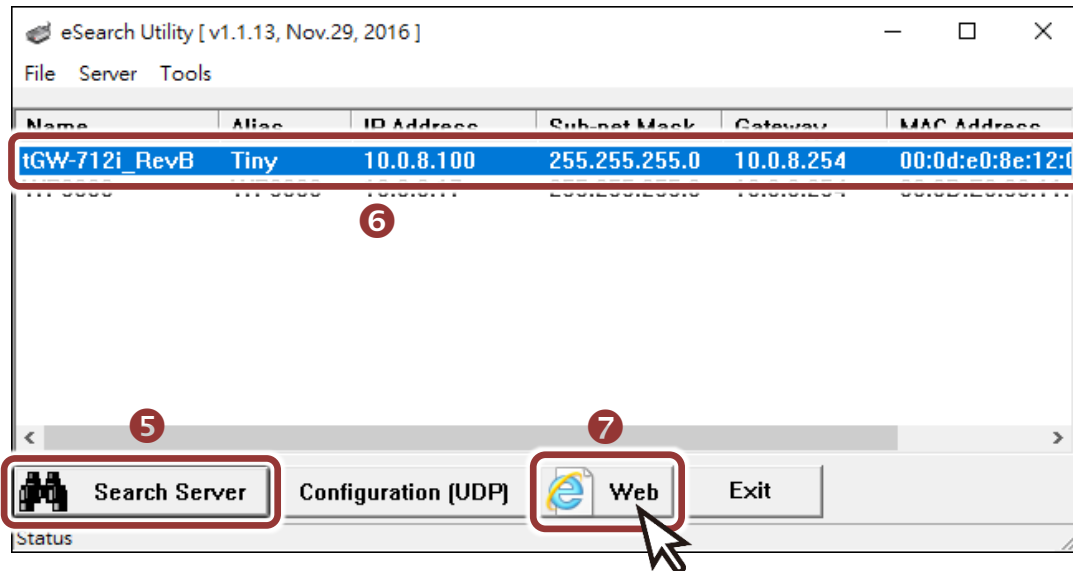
eSearch Utility [ v1.1.13, Nov.29, 2016 ]

File Server Tools

| Name | Alias | IP Address | Sub-net Mask | Gateway | MAC Address |
|---|---|---|---|---|---|
| tGW-712i_RevB | Tiny | 10.0.8.100 | 255.255.255.0 | 10.0.8.254 | 00:0d:e0:8e:12:0 |
| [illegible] | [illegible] | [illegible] | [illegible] | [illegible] | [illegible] |

6

5

7

Search Server

Configuration (UDP)

Web

Exit

Status